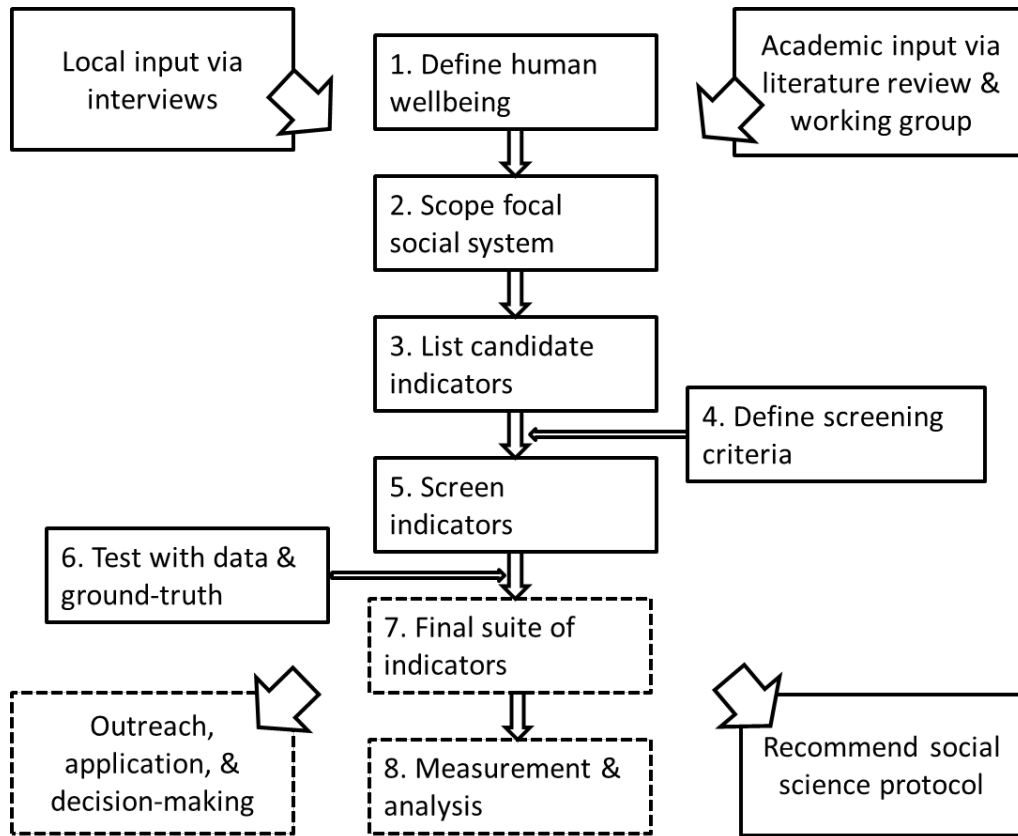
Local input via interviews

1. Define human wellbeing

Academic input via literature review & working group

2. Scope focal social system

3. List candidate indicators

4. Define screening criteria

5. Screen indicators

6. Test with data & ground-truth

7. Final suite of indicators

Outreach, application, & decision-making

8. Measurement & analysis

Recommend social science protocol